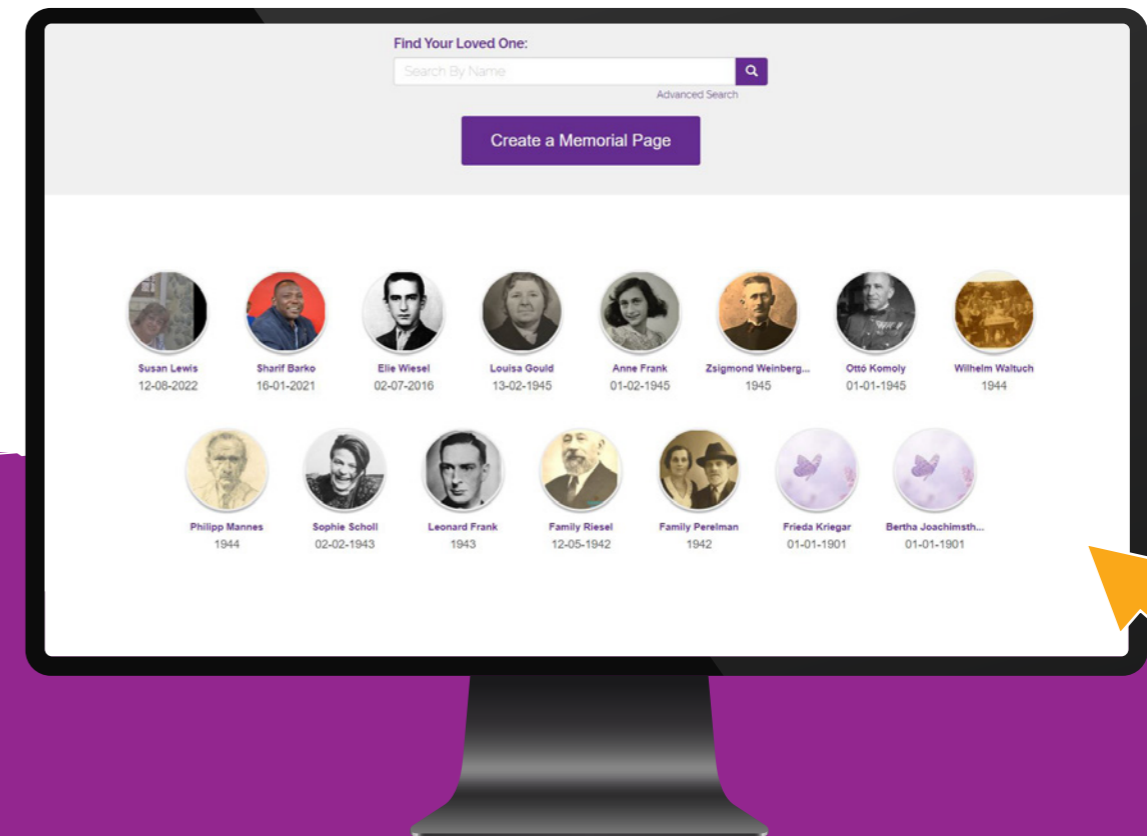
Find Your Loved One:

Search By Name

Advanced Search

Create a Memorial Page

Susan Lewis
12-08-2022

Sharif Barko
16-01-2021

Elie Wiesel
02-07-2016

Louisa Gould
13-02-1945

Anne Frank
01-02-1945

Zsigmond Weinberg...
1945

Ottó Komoly
01-01-1945

Wilhelm Waltuch
1944

Philipp Mannes
1944

Sophie Scholl
02-02-1943

Leonard Frank
1943

Family Riesel
12-05-1942

Family Perelman
1942

Frieda Kriegar
01-01-1901

Bertha Joachimsth...
01-01-1901